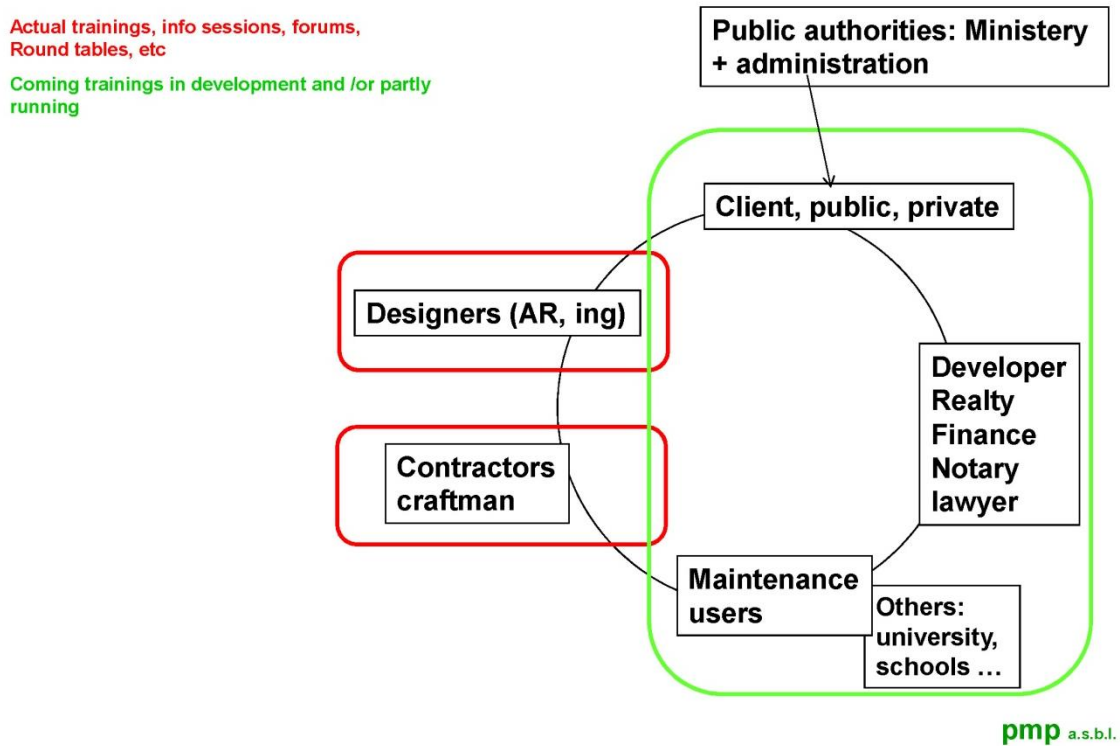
Actual trainings, info sessions, forums, Round tables, etc

Coming trainings in development and /or partly running

Public authorities: Ministery + administration

Client, public, private

Designers (AR, ing)

Developer
Realty
Finance
Notary
lawyer

Contractors
craftman

Maintenance
users

Others:
university,
schools …

pmp a.s.b.l.